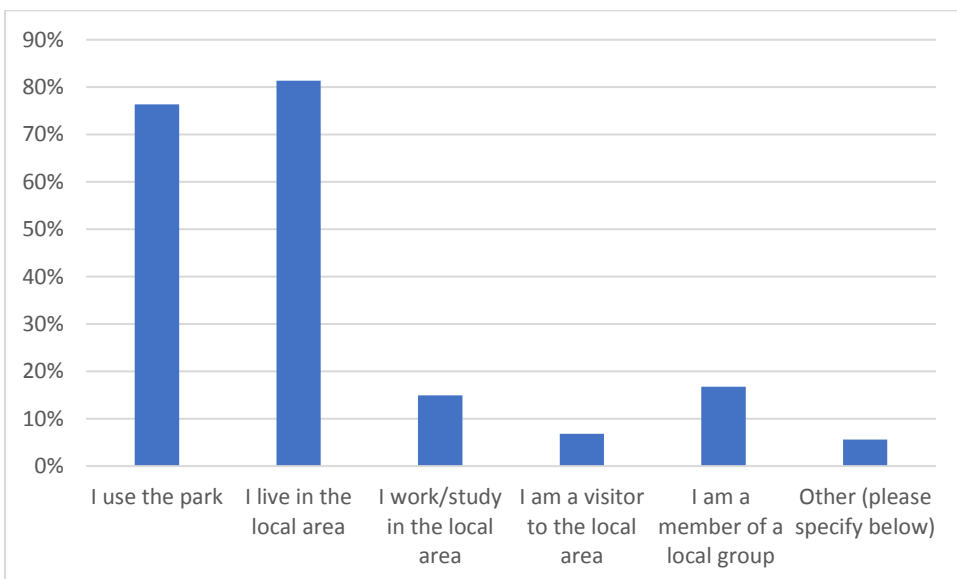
90%
80%
70%
60%
50%
40%
30%
20%
10%
0%

I use the park
I live in the local area
I work/study in the local area
I am a visitor to the local area
I am a member of a local group
Other (please specify below)